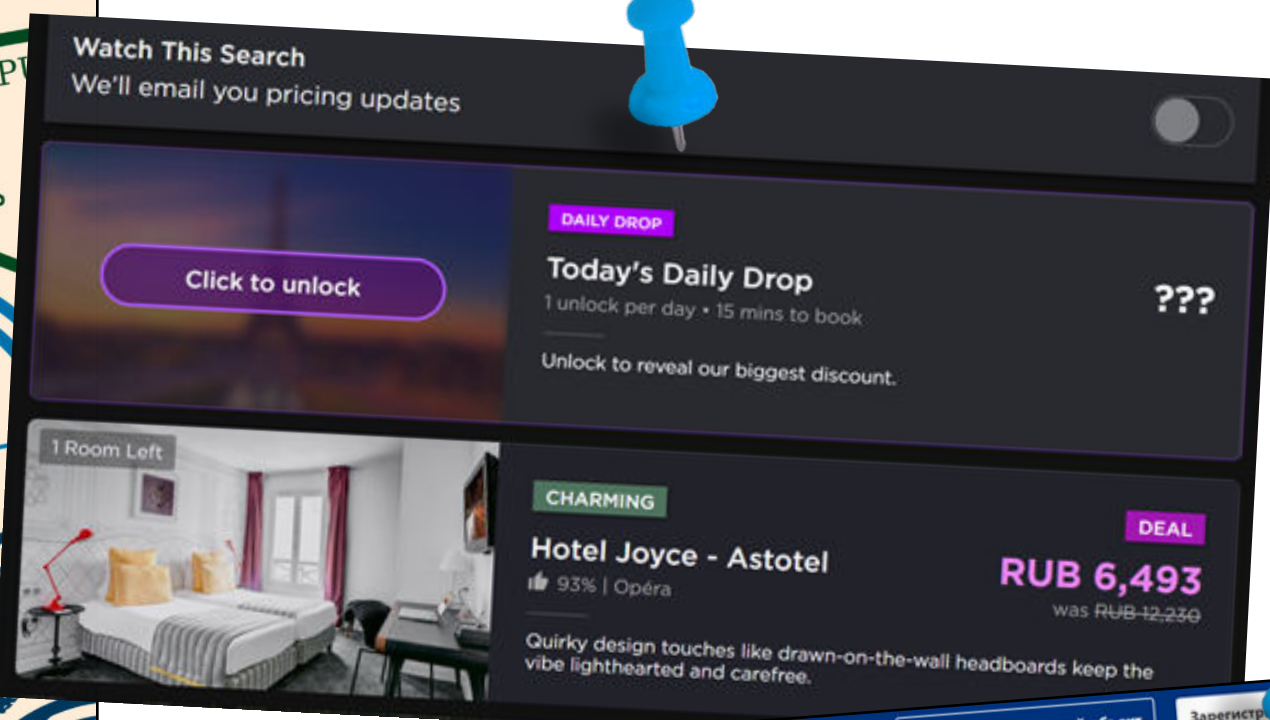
Watch This Search
We'll email you pricing updates

DAILY DROP

Click to unlock

Today's Daily Drop
1 unlock per day • 15 mins to book

???

Unlock to reveal our biggest discount.

1 Room Left

CHARMING

DEAL

Hotel Joyce - Astotel
93% | Opéra

RUB 6,493
was RUB 12,230

Quirky design touches like drawn-on-the-wall headboards keep the vibe lighthearted and carefree.

Зарегистр